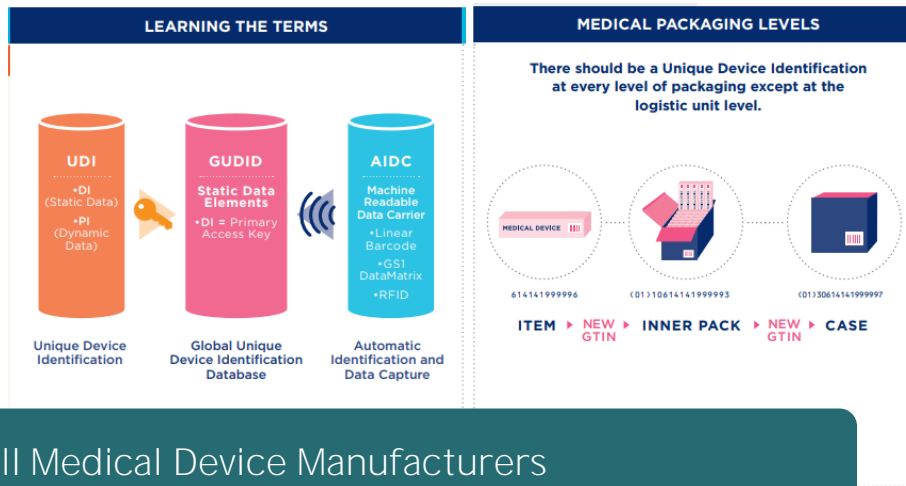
LEARNING THE TERMS

UDI
•DI (Static Data)
•PI (Dynamic Data)

GUDID
Static Data Elements
•DI = Primary Access Key

AIDC
Machine Readable Data Carrier
•Linear Barcode
•GS1 DataMatrix
•RFID

Unique Device Identification

Global Unique Device Identification Database

Automatic Identification and Data Capture

MEDICAL PACKAGING LEVELS

There should be a Unique Device Identification at every level of packaging except at the logistic unit level.

MEDICAL DEVICE

614141999996

(01)10614141999993

(01)30614141999997

ITEM ▸ NEW GTIN ▸ INNER PACK ▸ NEW GTIN ▸ CASE

ll Medical Device Manufacturers